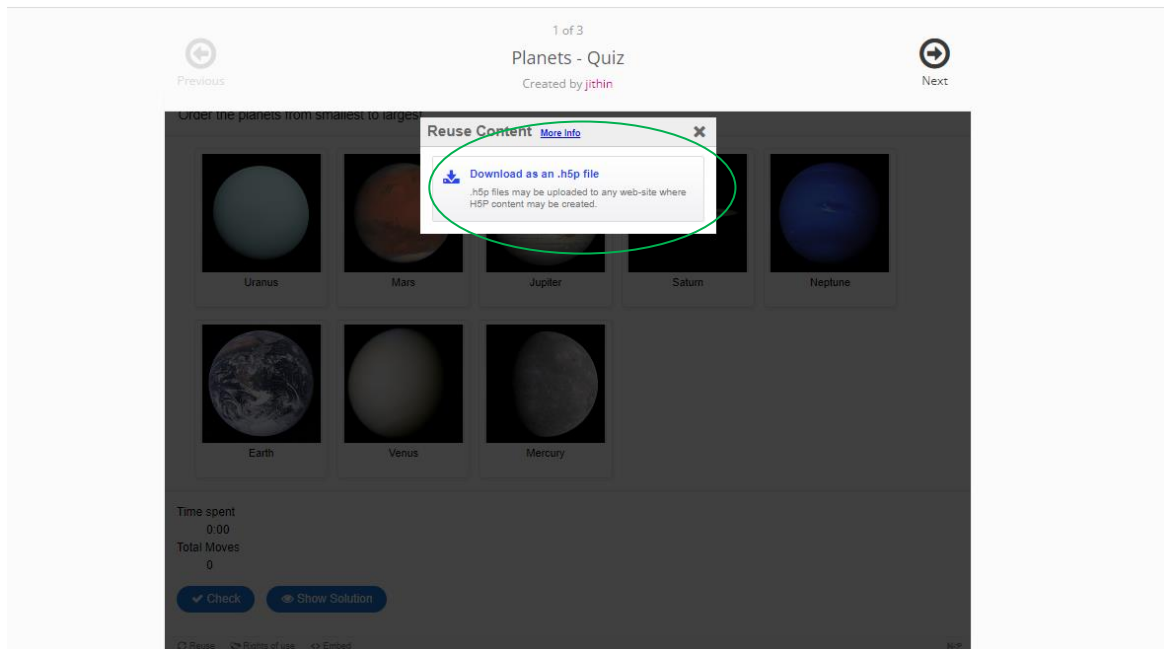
1 of 3

Planets - Quiz

Created by jithin

Previous

Next

Order the planets from smallest to largest

Reuse Content More Info

Download as an .h5p file

.h5p files may be uploaded to any web-site where H5P content may be created.

Uranus

Mars

Jupiter

Saturn

Neptune

Earth

Venus

Mercury

Time spent

0:00

Total Moves

0

Check

Show Solution

Reuse Rights of use Embed H5P